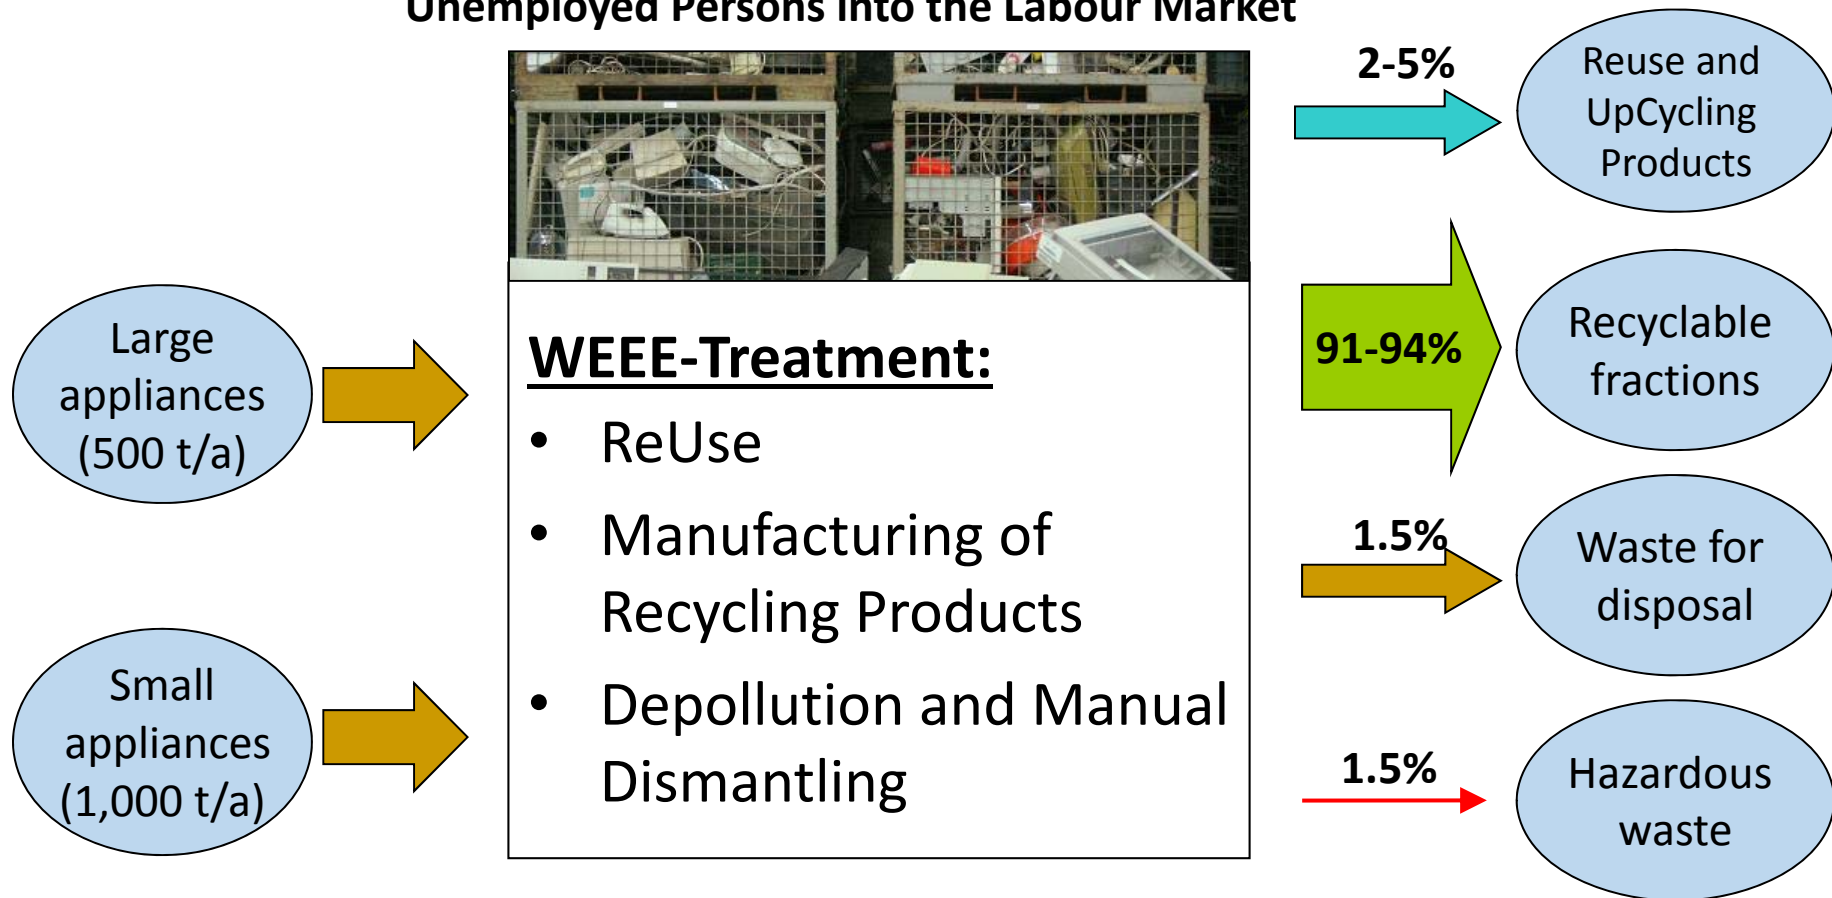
Unemployed Persons into the Labour Market

Large appliances (500 t/a)

Small appliances (1,000 t/a)

WEEE-Treatment:

- ReUse
- Manufacturing of Recycling Products
- Depollution and Manual Dismantling

2-5%

Reuse and UpCycling Products

91-94%

Recyclable fractions

1.5%

Waste for disposal

1.5%

Hazardous waste